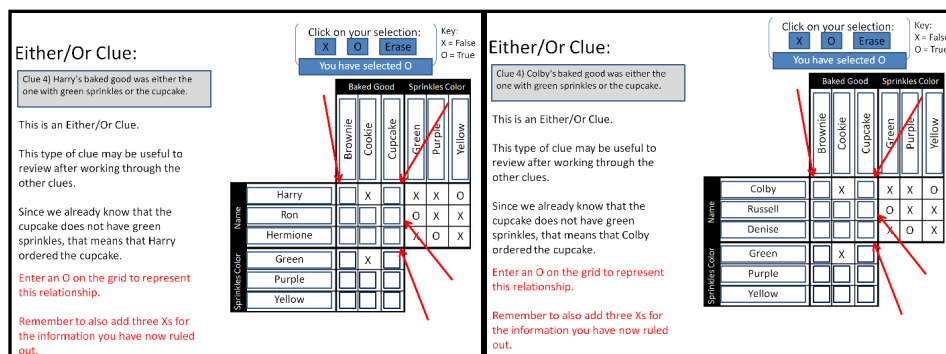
Either/Or Clue:

Clue 4) Harry's baked good was either the one with green sprinkles or the cupcake.

This is an Either/Or Clue.

This type of clue may be useful to review after working through the other clues.

Since we already know that the cupcake does not have green sprinkles, that means that Harry ordered the cupcake.

Enter an O on the grid to represent this relationship.

Remember to also add three Xs for the information you have now ruled out.

Click on your selection:
X O Erase
You have selected O

Key:
X = False
O = True

| | | Baked Good: Brownie | Baked Good: Cookie | Baked Good: Cupcake | Sprinkles Color: Green | Sprinkles Color: Purple | Sprinkles Color: Yellow |
|---|---|---|---|---|---|---|---|
| Name | Harry | | X | | X | X | O |
| Name | Ron | | | | O | X | X |
| Name | Hermione | | | | X | O | X |
| Sprinkles Color | Green | | X | | | | |
| Sprinkles Color | Purple | | | | | | |
| Sprinkles Color | Yellow | | | | | | |

Either/Or Clue:

Clue 4) Colby's baked good was either the one with green sprinkles or the cupcake.

This is an Either/Or Clue.

This type of clue may be useful to review after working through the other clues.

Since we already know that the cupcake does not have green sprinkles, that means that Colby ordered the cupcake.

Enter an O on the grid to represent this relationship.

Remember to also add three Xs for the information you have now ruled out.

Click on your selection:
X O Erase
You have selected O

Key:
X = False
O = True

| | | Baked Good: Brownie | Baked Good: Cookie | Baked Good: Cupcake | Sprinkles Color: Green | Sprinkles Color: Purple | Sprinkles Color: Yellow |
|---|---|---|---|---|---|---|---|
| Name | Colby | | X | | X | X | O |
| Name | Russell | | | | O | X | X |
| Name | Denise | | | | X | O | X |
| Sprinkles Color | Green | | X | | | | |
| Sprinkles Color | Purple | | | | | | |
| Sprinkles Color | Yellow | | | | | | |